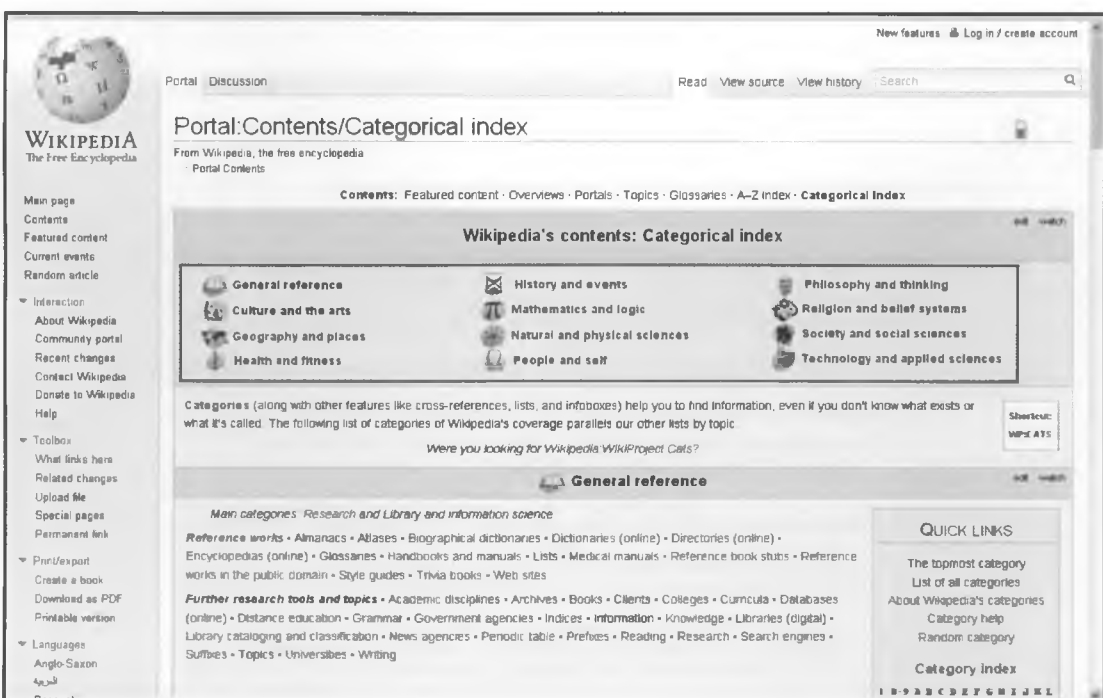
New features Log in / create account

WIKIPEDIA
The Free Encyclopedia

Main page
Contents
Featured content
Current events
Random article

Interaction
About Wikipedia
Community portal
Recent changes
Contact Wikipedia
Donate to Wikipedia
Help

Toolbox
What links here
Related changes
Upload file
Special pages
Permanent link

Print/export
Create a book
Download as PDF
Printable version

Languages
Anglo-Saxon
العربية

Portal Discussion

Read View source View history Search

Portal:Contents/Categorical index

From Wikipedia, the free encyclopedia
· Portal Contents

Contents: Featured content · Overviews · Portals · Topics · Glossaries · A–Z index · Categorical index

edit watch

Wikipedia's contents: Categorical index

| General reference | History and events | Philosophy and thinking |
|---|---|---|
| Culture and the arts | Mathematics and logic | Religion and belief systems |
| Geography and places | Natural and physical sciences | Society and social sciences |
| Health and fitness | People and self | Technology and applied sciences |

Categories (along with other features like cross-references, lists, and infoboxes) help you to find information, even if you don't know what exists or what it's called. The following list of categories of Wikipedia's coverage parallels our other lists by topic

Shortcut: WP:CATS

Were you looking for Wikipedia:WikiProject Cats?

General reference

edit watch

Main categories: Research and Library and information science

Reference works • Almanacs • Atlases • Biographical dictionaries • Dictionaries (online) • Directories (online) • Encyclopedias (online) • Glossaries • Handbooks and manuals • Lists • Medical manuals • Reference book stubs • Reference works in the public domain • Style guides • Trivia books • Web sites

Further research tools and topics • Academic disciplines • Archives • Books • Clients • Colleges • Curricula • Databases (online) • Distance education • Grammar • Government agencies • Indices • Information • Knowledge • Libraries (digital) • Library cataloging and classification • News agencies • Periodic table • Prefixes • Reading • Research • Search engines • Suffixes • Topics • Universities • Writing

QUICK LINKS
The topmost category
List of all categories
About Wikipedia's categories
Category help
Random category

Category index
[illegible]